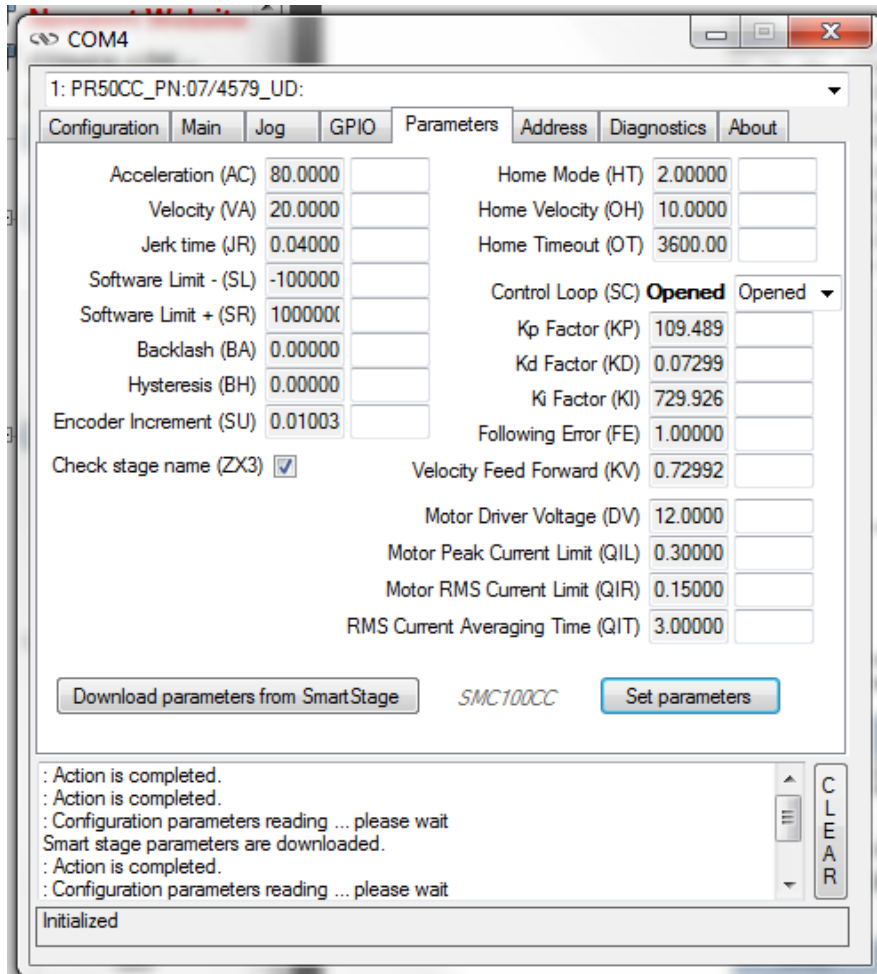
COM4

1: PR50CC_PN:07/4579_UD:

Configuration | Main | Jog | GPIO | Parameters | Address | Diagnostics | About

Acceleration (AC) 80.0000
Velocity (VA) 20.0000
Jerk time (JR) 0.04000
Software Limit - (SL) -100000
Software Limit + (SR) 100000(
Backlash (BA) 0.00000
Hysteresis (BH) 0.00000
Encoder Increment (SU) 0.01003
Check stage name (ZX3)

Home Mode (HT) 2.00000
Home Velocity (OH) 10.0000
Home Timeout (OT) 3600.00
Control Loop (SC) Opened Opened
Kp Factor (KP) 109.489
Kd Factor (KD) 0.07299
Ki Factor (KI) 729.926
Following Error (FE) 1.00000
Velocity Feed Forward (KV) 0.72992
Motor Driver Voltage (DV) 12.0000
Motor Peak Current Limit (QIL) 0.30000
Motor RMS Current Limit (QIR) 0.15000
RMS Current Averaging Time (QIT) 3.00000

Download parameters from SmartStage   SMC100CC   Set parameters

: Action is completed.
: Action is completed.
: Configuration parameters reading ... please wait
Smart stage parameters are downloaded.
: Action is completed.
: Configuration parameters reading ... please wait

CLEAR

Initialized